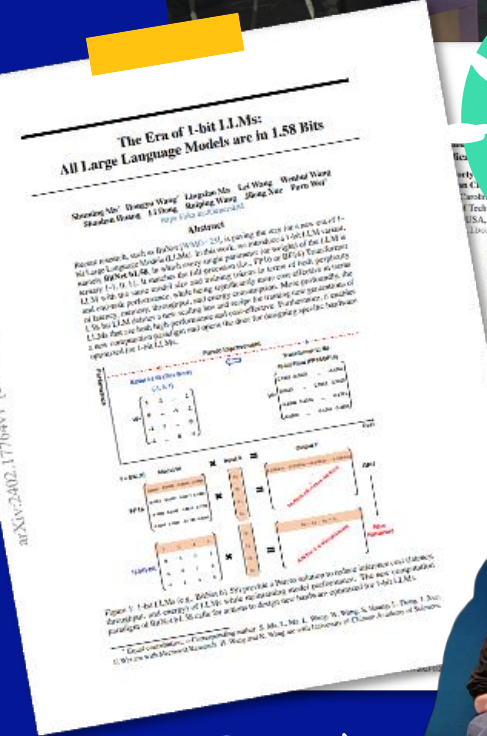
The Era of 1-bit LLMs:
All Large Language Models are in 1.58 Bits

Shuming Ma* Hongyu Wang* Lingxiao Ma Lei Wang Wenhui Wang
Shaohan Huang Li Dong Ruiping Wang Jilong Xue Furu Wei

Abstract

Recent research, such as BitNet [WMD+23], is paving the way for a new era of 1-bit Large Language Models (LLMs). In this work, we introduce a 1-bit LLM variant, namely BitNet b1.58, in which every single parameter (or weight) of the LLM is ternary {-1, 0, 1}. It matches the full-precision (i.e., FP16 or BF16) Transformer LLM with the same model size and training tokens in terms of both perplexity and end-task performance, while being significantly more cost-effective in terms of latency, memory, throughput, and energy consumption. More profoundly, the 1.58-bit LLM defines a new scaling law and recipe for training new generations of LLMs that are both high-performance and cost-effective. Furthermore, it enables a new computation paradigm and opens the door for designing specific hardware optimized for 1-bit LLMs.

Pareto Improvement

BitNet b1.58 (This Work)
{-1, 0, 1}

Transformer LLMs
16-bit Float (FP16/BF16)

Cost

1(-bit) LLMs
Model W
Input X
Output Y
BF16
BitNet
New Paradigm

Figure 1: 1-bit LLMs (e.g., BitNet b1.58) provide a Pareto solution to reduce inference cost (latency, throughput, and energy) of LLMs while maintaining model performance. The new computation paradigm of BitNet b1.58 calls for actions to design new hardware optimized for 1-bit LLMs.

arXiv:2402.17764v1

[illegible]